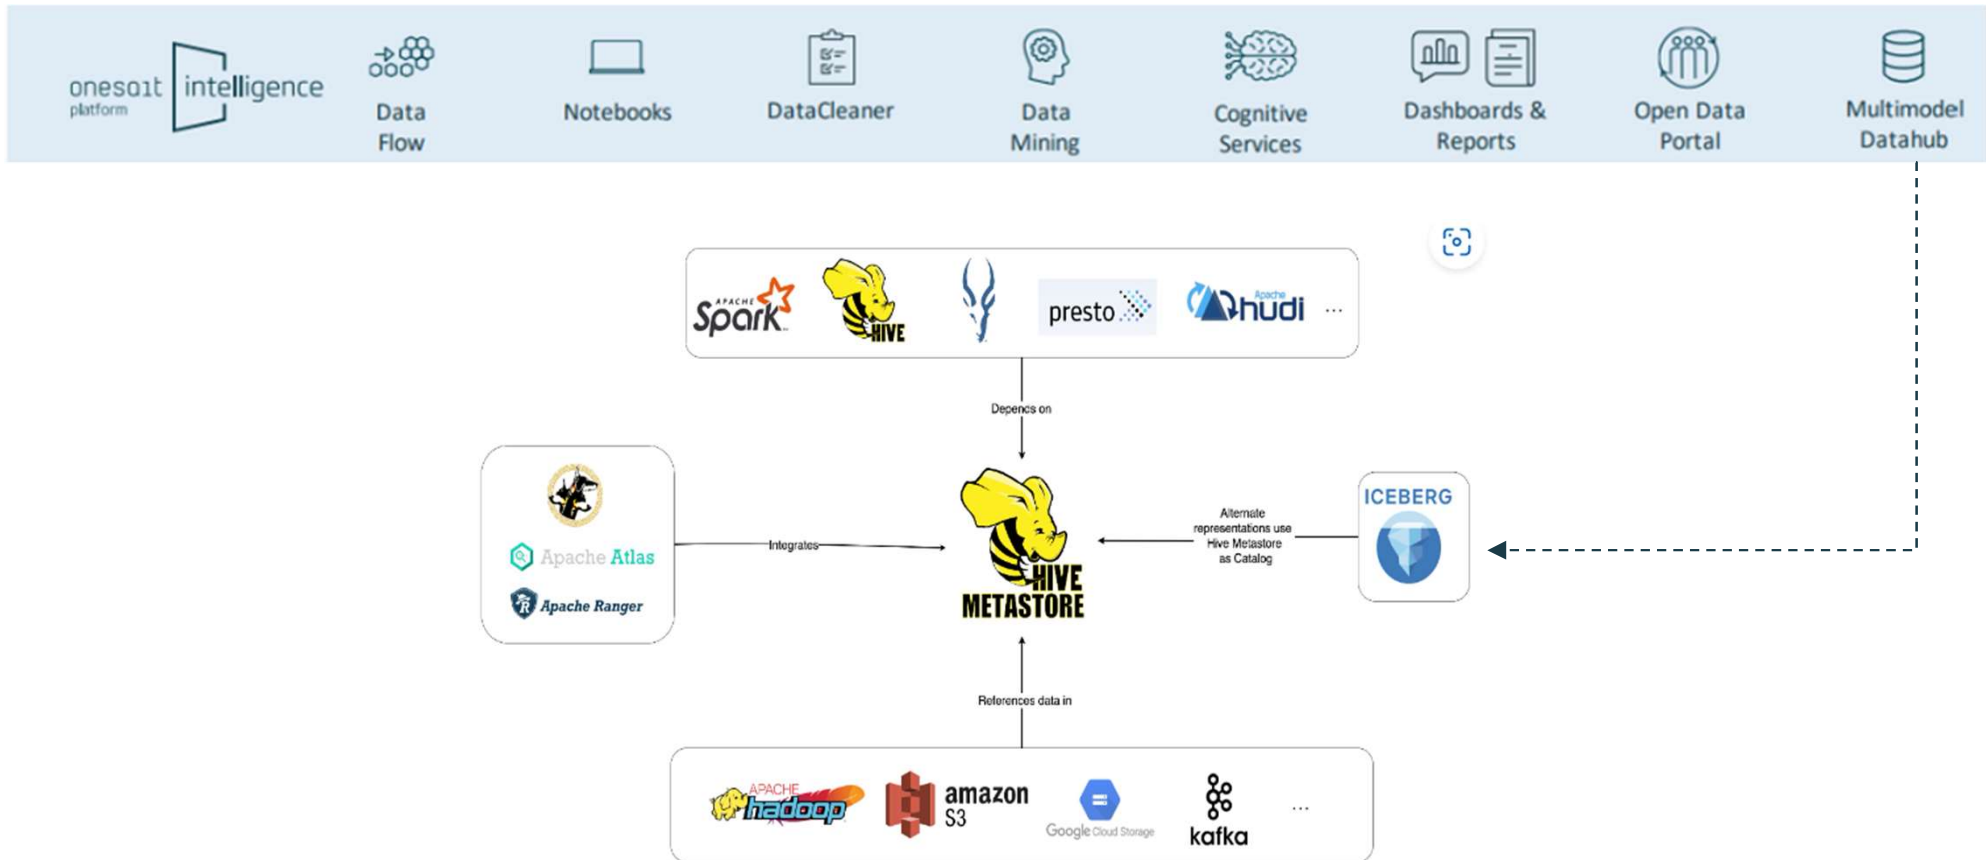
onesait platform intelligence

Data Flow

Notebooks

DataCleaner

Data Mining

Cognitive Services

Dashboards & Reports

Open Data Portal

Multimodel Datahub

APACHE Spark HIVE presto Apache hudi ...

Depencs on

Apache Atlas

Apache Ranger

Integrates

HIVE METASTORE

Alternate representations use Hive Metastore as Catalog

ICEBERG

References data in

APACHE hadoop amazon S3 Google Cloud Storage kafka ...